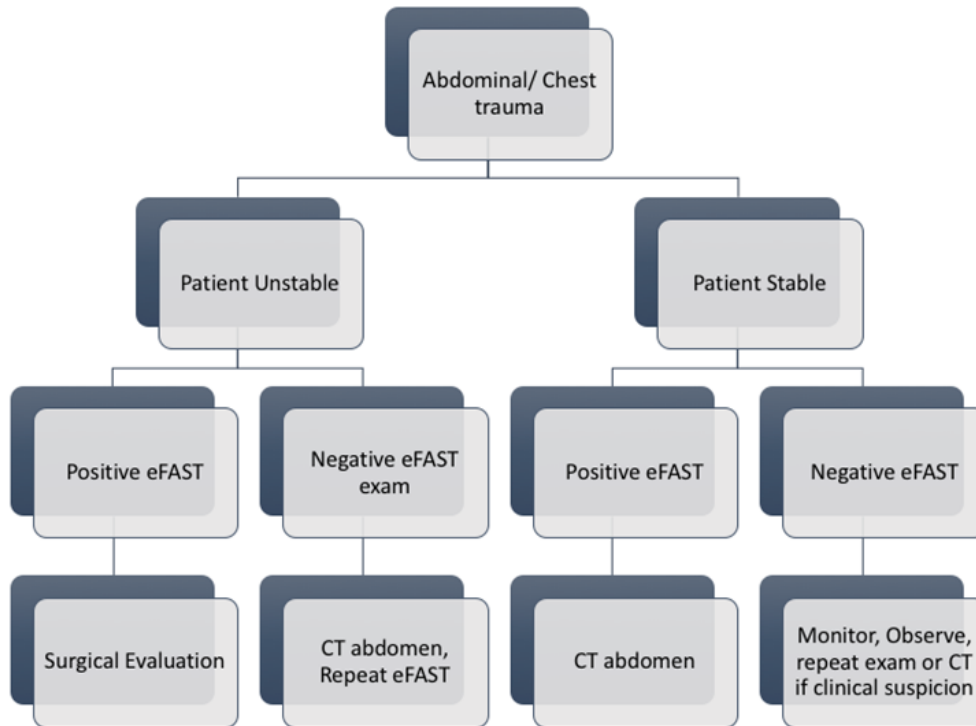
Abdominal/ Chest trauma

Patient Unstable

Patient Stable

Positive eFAST

Negative eFAST exam

Positive eFAST

Negative eFAST

Surgical Evaluation

CT abdomen, Repeat eFAST

CT abdomen

Monitor, Observe, repeat exam or CT if clinical suspicion